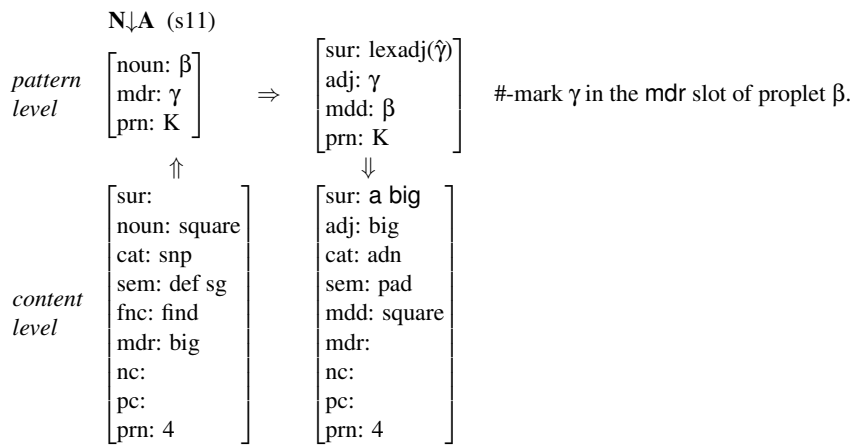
**N↓A** (s11)

*pattern level*

$\begin{bmatrix} \text{noun: } \beta \\ \text{mdr: } \gamma \\ \text{prn: K} \end{bmatrix} \Rightarrow \begin{bmatrix} \text{sur: lexadj}(\hat{\gamma}) \\ \text{adj: } \gamma \\ \text{mdd: } \beta \\ \text{prn: K} \end{bmatrix}$ #-mark γ in the mdr slot of proplet β.

$\Uparrow$ $\Downarrow$

*content level*

$\begin{bmatrix} \text{sur:} \\ \text{noun: square} \\ \text{cat: snp} \\ \text{sem: def sg} \\ \text{fnc: find} \\ \text{mdr: big} \\ \text{nc:} \\ \text{pc:} \\ \text{prn: 4} \end{bmatrix} \begin{bmatrix} \text{sur: a big} \\ \text{adj: big} \\ \text{cat: adn} \\ \text{sem: pad} \\ \text{mdd: square} \\ \text{mdr:} \\ \text{nc:} \\ \text{pc:} \\ \text{prn: 4} \end{bmatrix}$